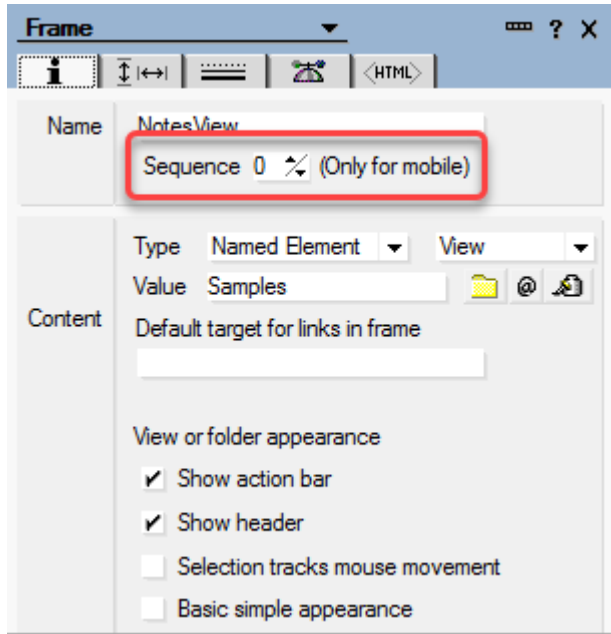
Frame

? X

i

HTML

Name NotesView

Sequence 0 (Only for mobile)

Content

Type Named Element View

Value Samples

@

Default target for links in frame

View or folder appearance

✔ Show action bar

✔ Show header

Selection tracks mouse movement

Basic simple appearance